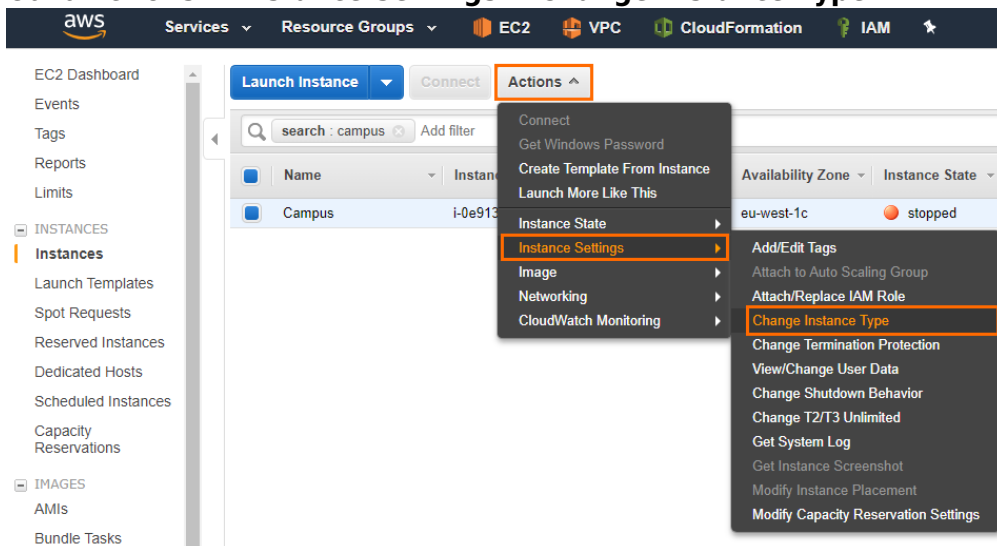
aws Services Resource Groups EC2 VPC CloudFormation IAM

EC2 Dashboard
Events
Tags
Reports
Limits
INSTANCES
Instances
Launch Templates
Spot Requests
Reserved Instances
Dedicated Hosts
Scheduled Instances
Capacity Reservations
IMAGES
AMIs
Bundle Tasks

Launch Instance
Connect
Actions

search : campus
Add filter

| Name | Instance | Availability Zone | Instance State |
|---|---|---|---|
| Campus | i-0e913 | eu-west-1c | stopped |

Connect
Get Windows Password
Create Template From Instance
Launch More Like This
Instance State
Instance Settings
Image
Networking
CloudWatch Monitoring

Add/Edit Tags
Attach to Auto Scaling Group
Attach/Replace IAM Role
Change Instance Type
Change Termination Protection
View/Change User Data
Change Shutdown Behavior
Change T2/T3 Unlimited
Get System Log
Get Instance Screenshot
Modify Instance Placement
Modify Capacity Reservation Settings